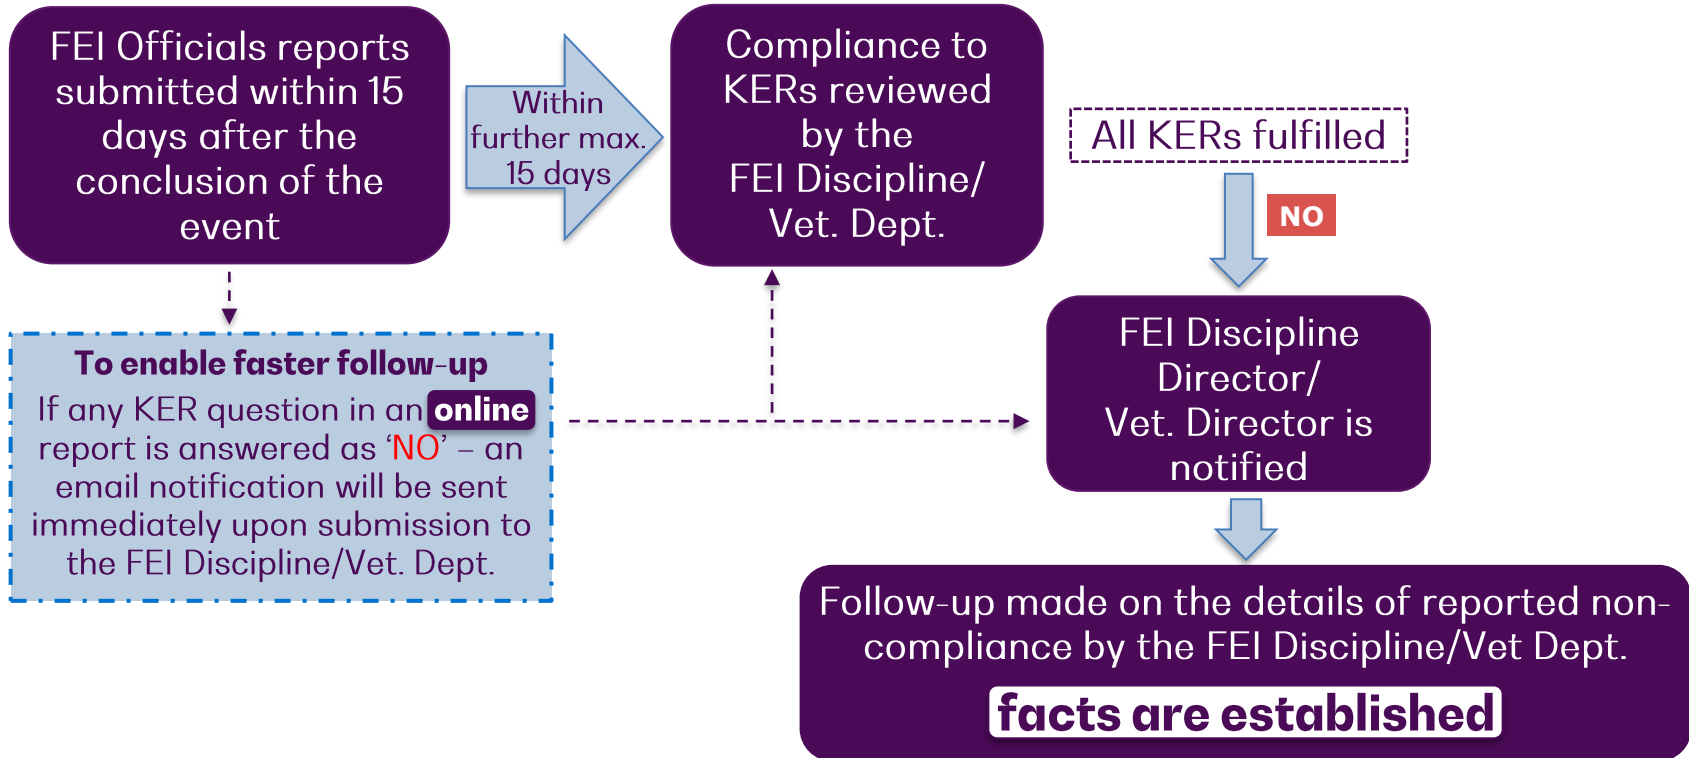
FEI Officials reports submitted within 15 days after the conclusion of the event

Within further max. 15 days

Compliance to KERs reviewed by the FEI Discipline/ Vet. Dept.

All KERs fulfilled

NO

To enable faster follow-up
If any KER question in an online report is answered as 'NO' – an email notification will be sent immediately upon submission to the FEI Discipline/Vet. Dept.

FEI Discipline Director/ Vet. Director is notified

Follow-up made on the details of reported non-compliance by the FEI Discipline/Vet Dept.

facts are established